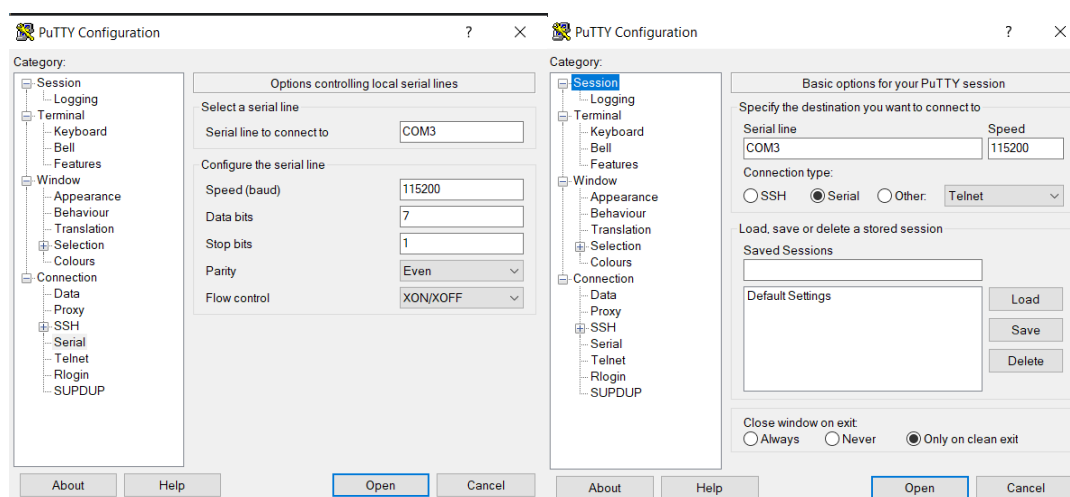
PuTTY Configuration
?
X
Category:
Session
Logging
Terminal
Keyboard
Bell
Features
Window
Appearance
Behaviour
Translation
Selection
Colours
Connection
Data
Proxy
SSH
Serial
Telnet
Rlogin
SUPDUP

Options controlling local serial lines
Select a serial line
Serial line to connect to
COM3
Configure the serial line
Speed (baud)
115200
Data bits
7
Stop bits
1
Parity
Even
Flow control
XON/XOFF

About
Help
Open
Cancel

PuTTY Configuration
?
X
Category:
Session
Logging
Terminal
Keyboard
Bell
Features
Window
Appearance
Behaviour
Translation
Selection
Colours
Connection
Data
Proxy
SSH
Serial
Telnet
Rlogin
SUPDUP

Basic options for your PuTTY session
Specify the destination you want to connect to
Serial line
Speed
COM3
115200
Connection type:
SSH
Serial
Other:
Telnet
Load, save or delete a stored session
Saved Sessions
Default Settings
Load
Save
Delete
Close window on exit:
Always
Never
Only on clean exit

About
Help
Open
Cancel